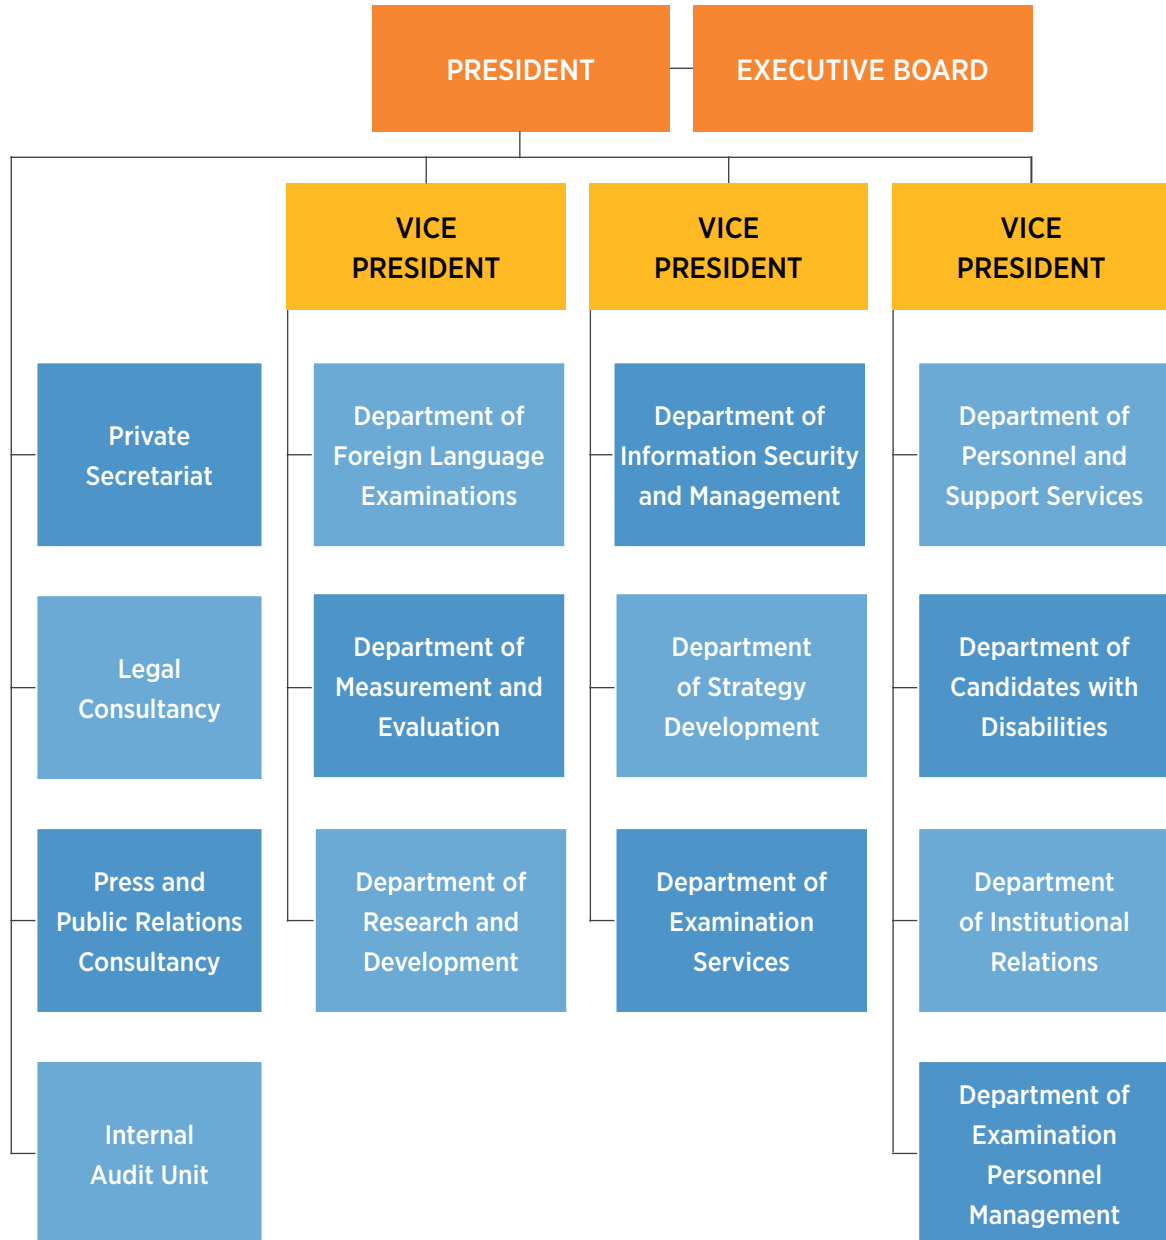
PRESIDENT

EXECUTIVE BOARD

VICE PRESIDENT

VICE PRESIDENT

VICE PRESIDENT

Private Secretariat

Legal Consultancy

Press and Public Relations Consultancy

Internal Audit Unit

Department of Foreign Language Examinations

Department of Measurement and Evaluation

Department of Research and Development

Department of Information Security and Management

Department of Strategy Development

Department of Examination Services

Department of Personnel and Support Services

Department of Candidates with Disabilities

Department of Institutional Relations

Department of Examination Personnel Management